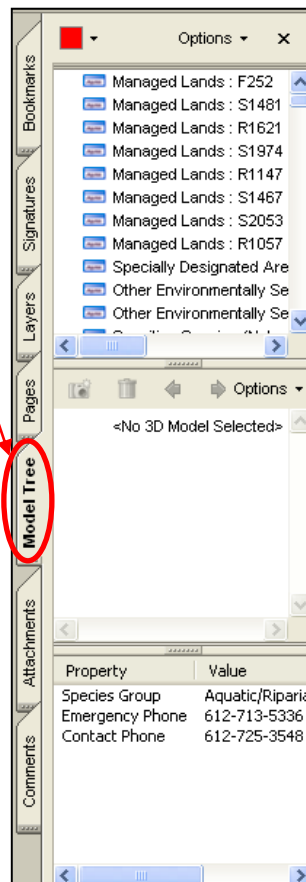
Bookmarks
Signatures
Layers
Pages
Model Tree
Attachments
Comments

Options ▾ ✕

Managed Lands : F252
Managed Lands : S1481
Managed Lands : R1621
Managed Lands : S1974
Managed Lands : R1147
Managed Lands : S1467
Managed Lands : S2053
Managed Lands : R1057
Specially Designated Are
Other Environmentally Se
Other Environmentally Se
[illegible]

Options ▾

<No 3D Model Selected>

| Property | Value |
|---|---|
| Species Group | Aquatic/Riparia |
| Emergency Phone | 612-713-5336 |
| Contact Phone | 612-725-3548 |